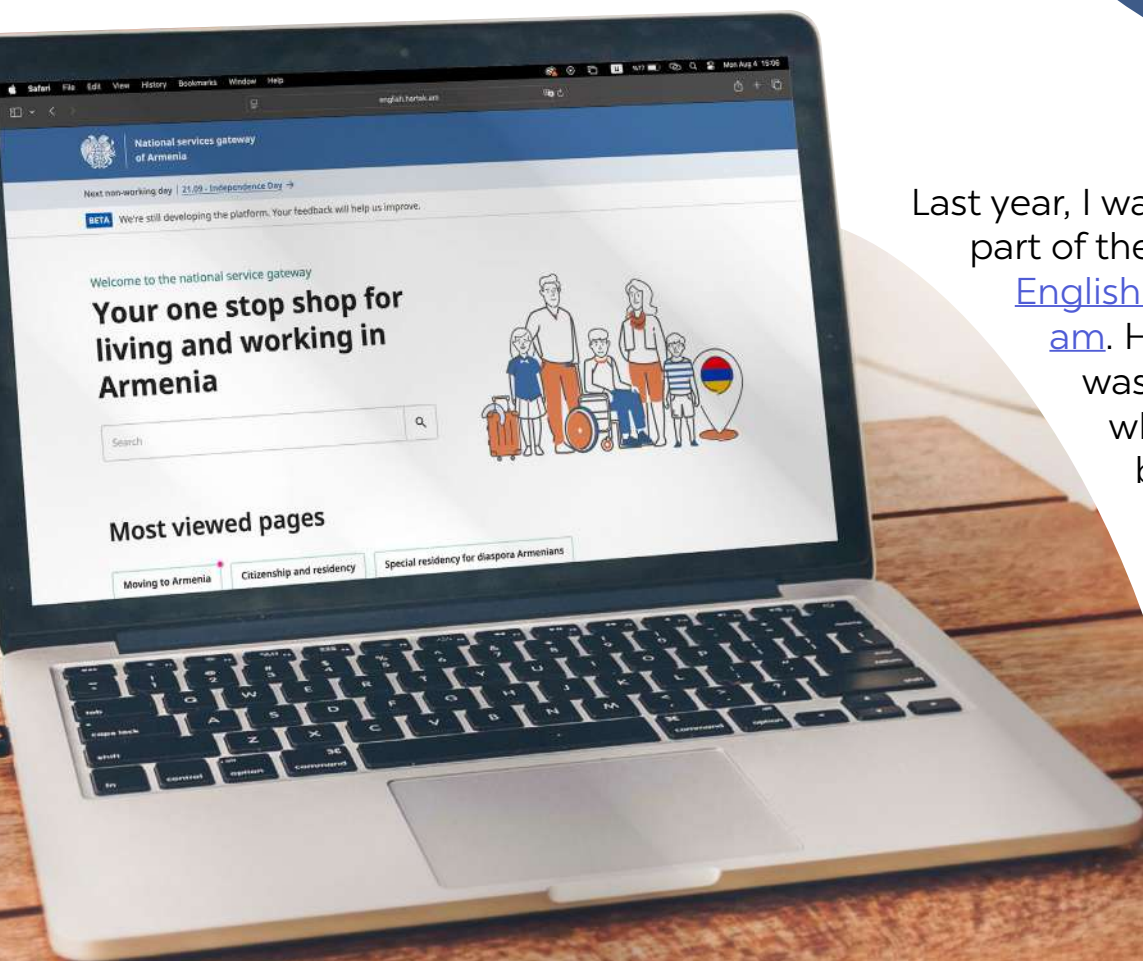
Safari File Edit View History Bookmarks Window Help

Mon Aug 4 15:06

english.hartak.am

National services gateway of Armenia

Next non-working day | 21.09 - Independence Day →

BETA We're still developing the platform. Your feedback will help us improve.

Welcome to the national service gateway

Your one stop shop for living and working in Armenia

Search

Most viewed pages

Moving to Armenia

Citizenship and residency

Special residency for diaspora Armenians

Last year, I wa
part of the
English
am. H
was
wh
b